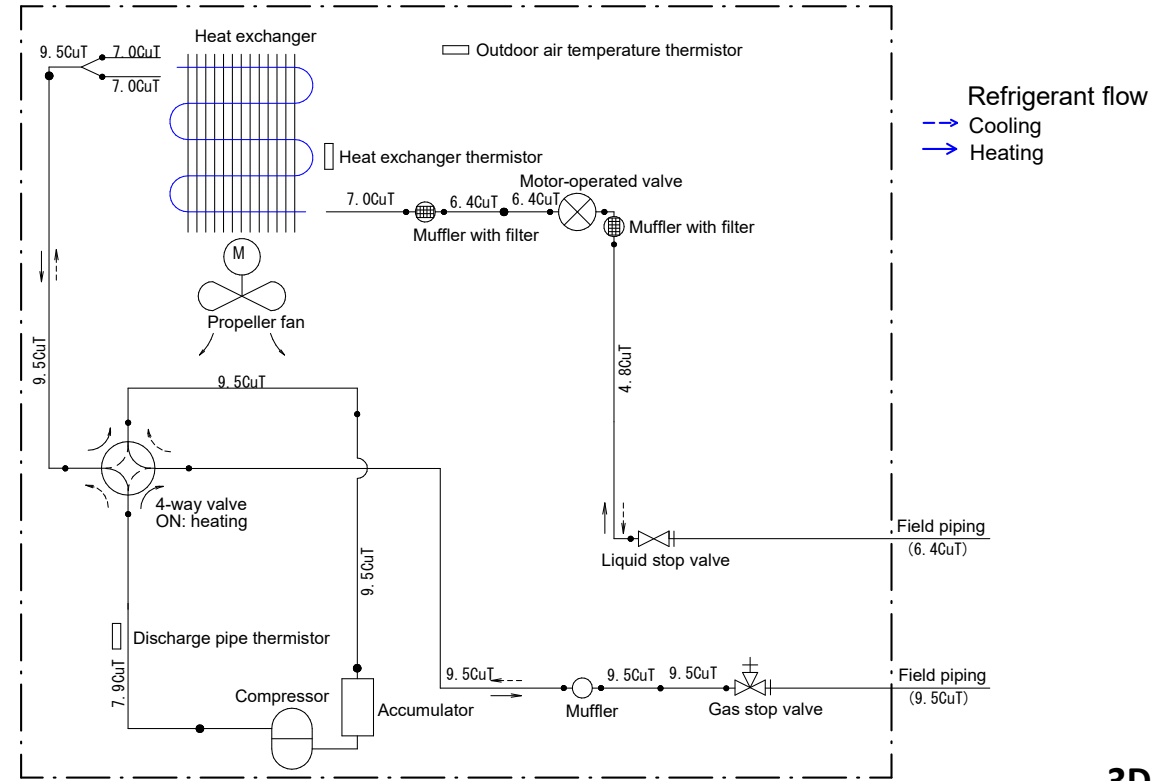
9.5CuT
7.0CuT
7.0CuT
Heat exchanger
Outdoor air temperature thermistor
Refrigerant flow
Cooling
Heating
Heat exchanger thermistor
7.0CuT
6.4CuT
6.4CuT
Motor-operated valve
Muffler with filter
Muffler with filter
M
Propeller fan
9.5CuT
9.5CuT
4.8CuT
4-way valve
ON: heating
9.5CuT
Liquid stop valve
Field piping
(6.4CuT)
Discharge pipe thermistor
7.9CuT
Compressor
Accumulator
9.5CuT
Muffler
9.5CuT
9.5CuT
Gas stop valve
Field piping
(9.5CuT)
3D